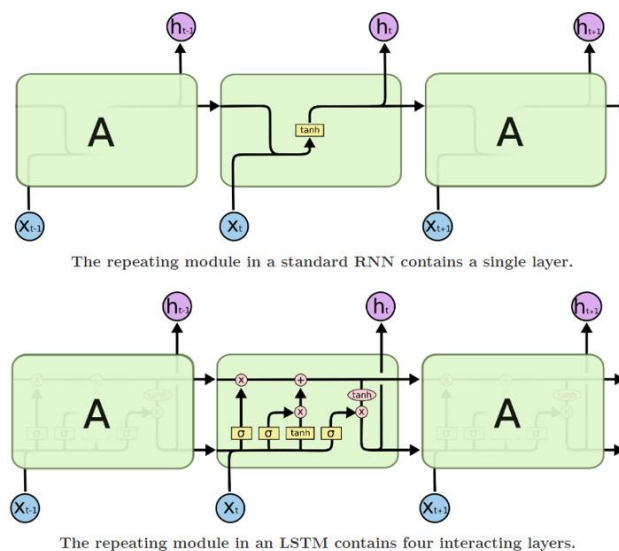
$h_{t-1}$ $h_t$ $h_{t+1}$

A tanh A

$X_{t-1}$ $X_t$ $X_{t+1}$

The repeating module in a standard RNN contains a single layer.

$h_{t-1}$ $h_t$ $h_{t+1}$

A × + tanh × × σ σ tanh σ A

$X_{t-1}$ $X_t$ $X_{t+1}$

The repeating module in an LSTM contains four interacting layers.